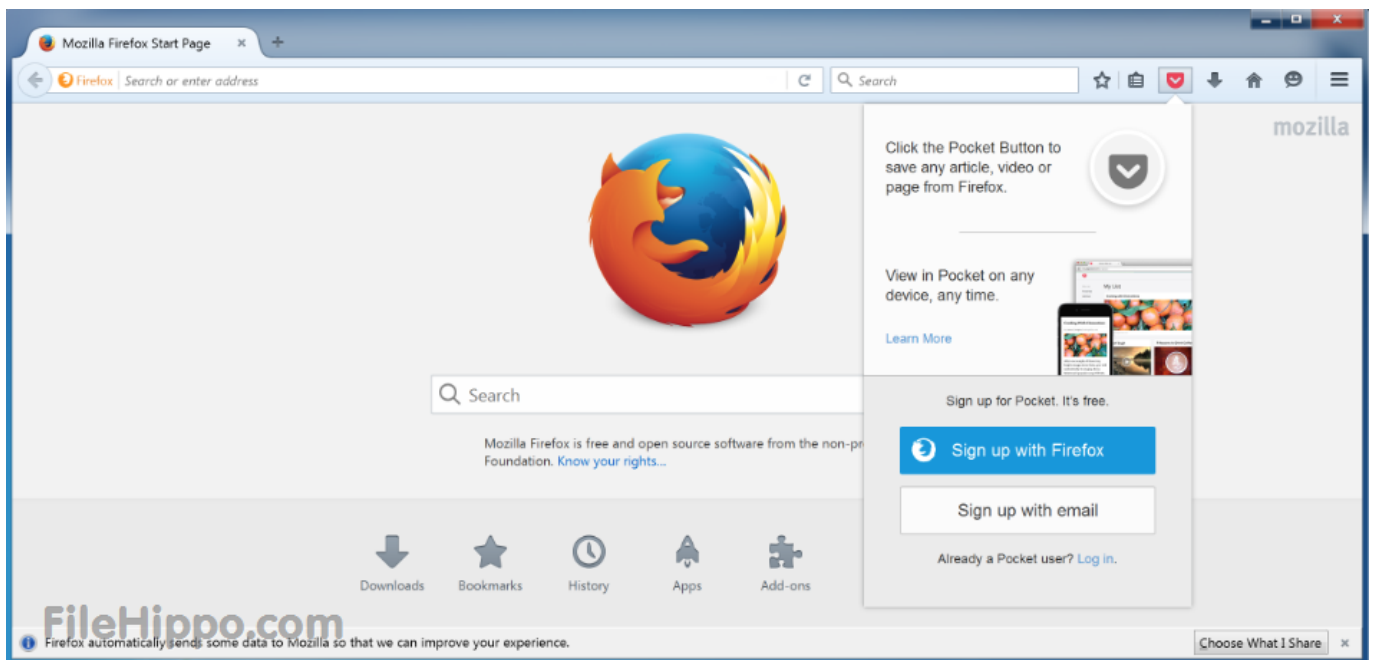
Mozilla Firefox Start Page ×
+
Firefox | Search or enter address
Search
mozilla

Click the Pocket Button to save any article, video or page from Firefox.

View in Pocket on any device, any time.

Learn More

My List

Sign up for Pocket. It's free.

Sign up with Firefox

Sign up with email

Already a Pocket user? Log in.

Search

Mozilla Firefox is free and open source software from the non-pr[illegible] Foundation. Know your rights...

Downloads
Bookmarks
History
Apps
Add-ons

FileHippo.com

Firefox automatically sends some data to Mozilla so that we can improve your experience.
Choose What I Share
×